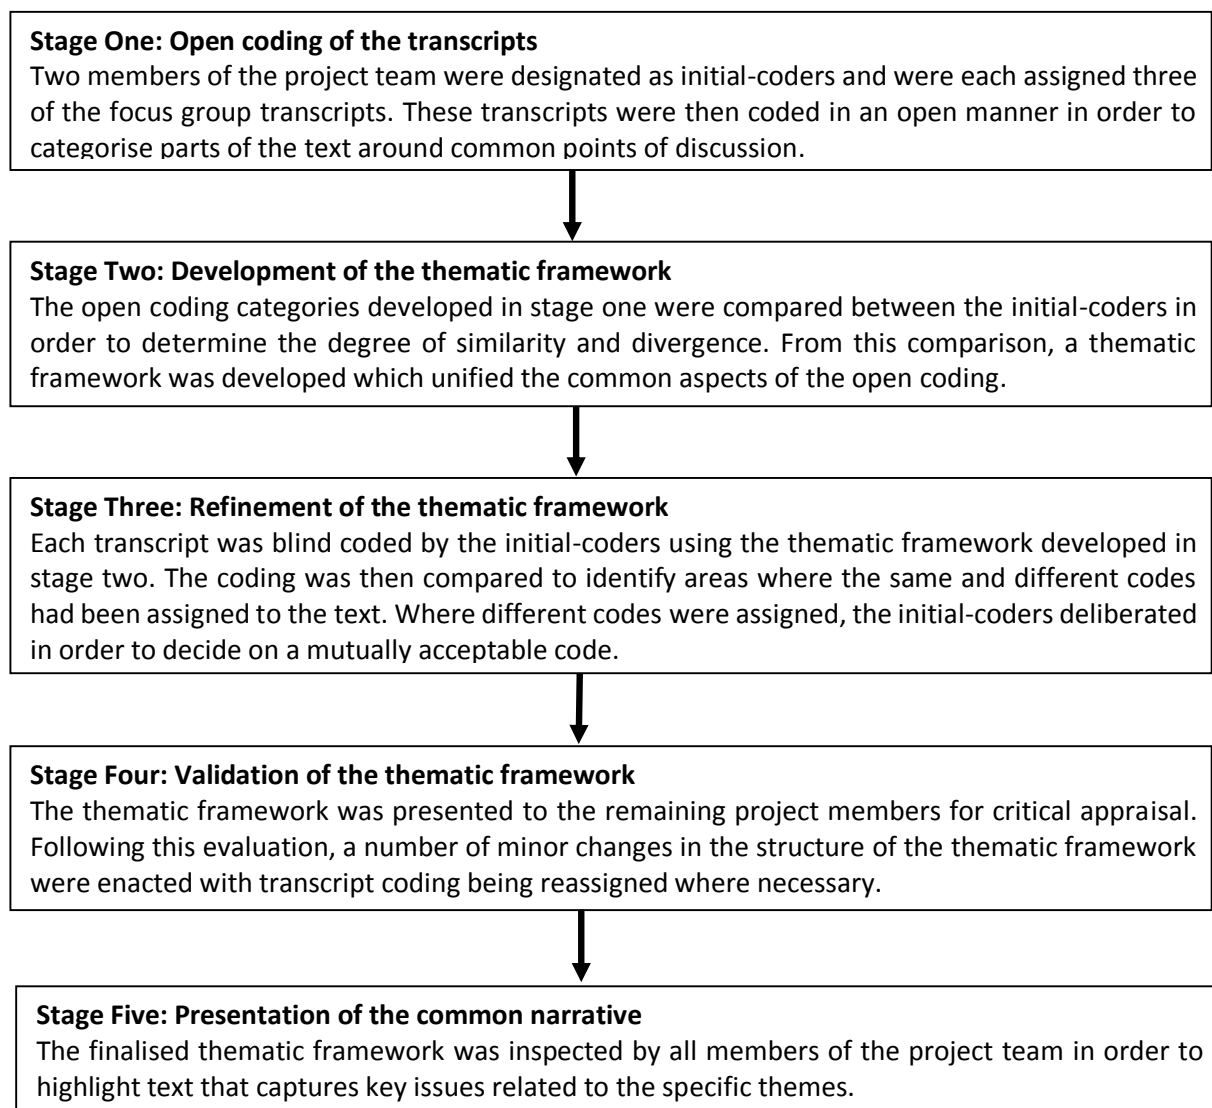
**Stage One: Open coding of the transcripts**
Two members of the project team were designated as initial-coders and were each assigned three of the focus group transcripts. These transcripts were then coded in an open manner in order to categorise parts of the text around common points of discussion.

**Stage Two: Development of the thematic framework**
The open coding categories developed in stage one were compared between the initial-coders in order to determine the degree of similarity and divergence. From this comparison, a thematic framework was developed which unified the common aspects of the open coding.

**Stage Three: Refinement of the thematic framework**
Each transcript was blind coded by the initial-coders using the thematic framework developed in stage two. The coding was then compared to identify areas where the same and different codes had been assigned to the text. Where different codes were assigned, the initial-coders deliberated in order to decide on a mutually acceptable code.

**Stage Four: Validation of the thematic framework**
The thematic framework was presented to the remaining project members for critical appraisal. Following this evaluation, a number of minor changes in the structure of the thematic framework were enacted with transcript coding being reassigned where necessary.

**Stage Five: Presentation of the common narrative**
The finalised thematic framework was inspected by all members of the project team in order to highlight text that captures key issues related to the specific themes.